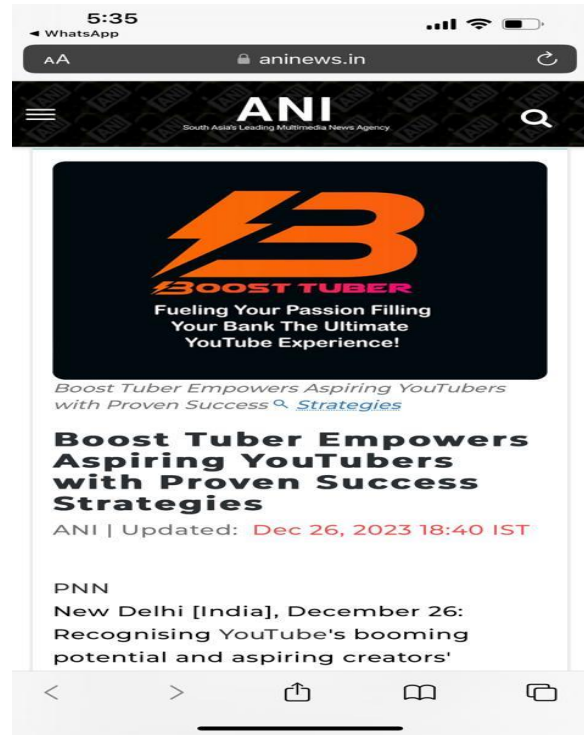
5:35
◂ WhatsApp

AA aninews.in

ANI
South Asia's Leading Multimedia News Agency

BOOST TUBER
Fueling Your Passion Filling Your Bank The Ultimate YouTube Experience!

Boost Tuber Empowers Aspiring YouTubers with Proven Success Strategies

Boost Tuber Empowers Aspiring YouTubers with Proven Success Strategies

ANI | Updated: Dec 26, 2023 18:40 IST

PNN
New Delhi [India], December 26: Recognising YouTube's booming potential and aspiring creators'